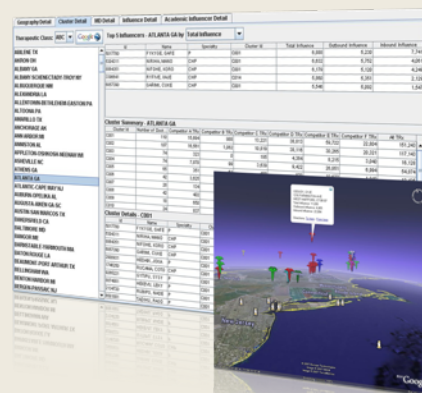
Geography Detail | Cluster Detail | MD Detail | Influence Detail | Academic Influencer Detail

Therapeutic Class: ABC

Top 5 Influencers - ATLANTA GA by Total Influence

ABILENE TX
AKRON OH
ALBANY GA
ALBANY SCHENECTADY TROY NY
ALBUQUERQUE NM
ALEXANDRIA LA
ALLENTOWN BETHLEHEM EASTON PA
ALTOONA PA
AMARILLO TX
ANCHORAGE AK
ANN ARBOR MI
ANNISTON AL
APPLETON OSHKOSH NEENAH WI
ASHEVILLE NC
ATHENS GA
ATLANTA GA
ATLANTIC CAPE MAY NJ
AUBURN OPELIKA AL
AUGUSTA AIKEN GA SC
AUSTIN SAN MARCOS TX
BAKERSFIELD CA
BALTIMORE MD
BANGOR ME
BARNSTABLE YARMOUTH MA
BATON ROUGE LA
BEAUMONT PORT ARTHUR TX
BELLINGHAM WA
BENTON HARBOR MI
BERGEN PASSAIC NJ

| ID | Name | Specialty | Cluster Id | Total Influence | Outbound Influence | Inbound Influence |
|---|---|---|---|---|---|---|
| 957796 | FYFFOE, SHIFE | P | C001 | | 8,236 | 1,744 |
| | SIRKIAL MAND | CHP | C001 | | 5,702 | 4,091 |
| | INFSHE, KOHS | CHP | C001 | | 4,120 | 4,246 |
| 338404 | BYFUE, NAIS | CHP | C001 | 6,892 | 5,293 | 2,326 |
| | DARIAL, CUHS | CHP | C001 | 5,846 | 4,892 | 1,544 |

Cluster Summary - ATLANTA GA

| Cluster Id | Number of Dort... | Competitor A TRx | Competitor B TRx | Competitor C TRx | Competitor D TRx | Competitor E TRx | Competitor F TRx | All TRx |
|---|---|---|---|---|---|---|---|---|
| C001 | 140 | 104,016 | 465 | 15,221 | 33,813 | 59,722 | 23,694 | 181,240 |
| C002 | 197 | 18,861 | 1,953 | 16,416 | 20,116 | 30,266 | 20,221 | 107,160 |
| C003 | 117 | 203 | 0 | 100 | 4,204 | 6,215 | 3,048 | 18,128 |
| C004 | 76 | 7,438 | 90 | 1,658 | 8,422 | 28,897 | 8,804 | 54,074 |
| C005 | 86 | 361 | | | | | | |

Cluster Details - C001

| ID | Name | Specialty |
|---|---|---|
| 957796 | FYFFOE, SHIFE | P |
| | SIRKIAL MAND | CHP |
| | INFSHE, KOHS | CHP |
| | BYFUE, NAIS | CHP |
| | DARIAL, CUHS | CHP |
| | RUOINAL COTE | CHP |
| | GUFEHL, STUT | P |
| | HEENA, LILEY | P |
| | SIUAE, LIFOA | P |
| | FAVORS, AIN | P |
| | RIAOF, BUDI | P |

New Jersey

Google